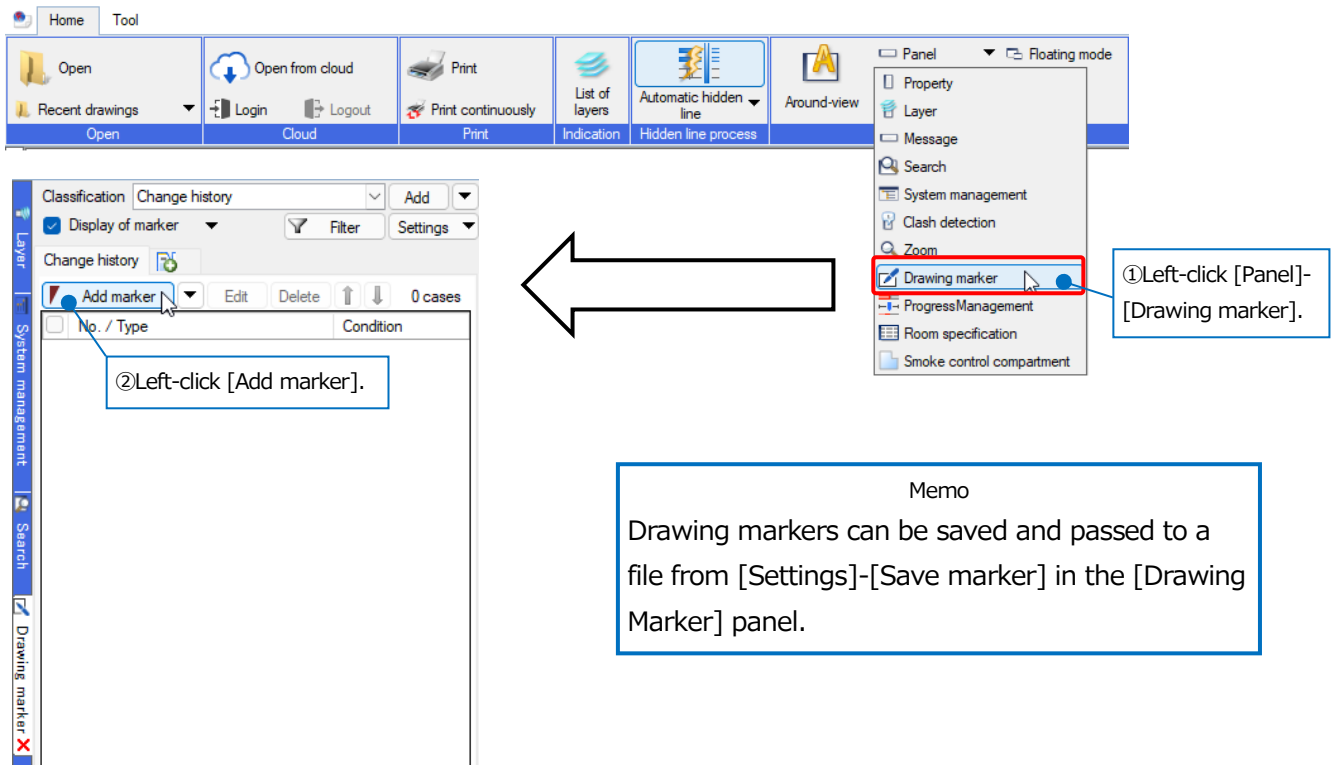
Home Tool

Open
Recent drawings
Open

Open from cloud
Login Logout
Cloud

Print
Print continuously
Print

List of layers
Indication

Automatic hidden line
Hidden line process

Around-view

Panel
Floating mode

Property
Layer
Message
Search
System management
Clash detection
Zoom
Drawing marker
ProgressManagement
Room specification
Smoke control compartment

①Left-click [Panel]-[Drawing marker].

Layer
System management
Search
Drawing marker

Classification Change history Add
Display of marker Filter Settings
Change history
Add marker Edit Delete 0 cases
No. / Type Condition

②Left-click [Add marker].

Memo
Drawing markers can be saved and passed to a file from [Settings]-[Save marker] in the [Drawing Marker] panel.